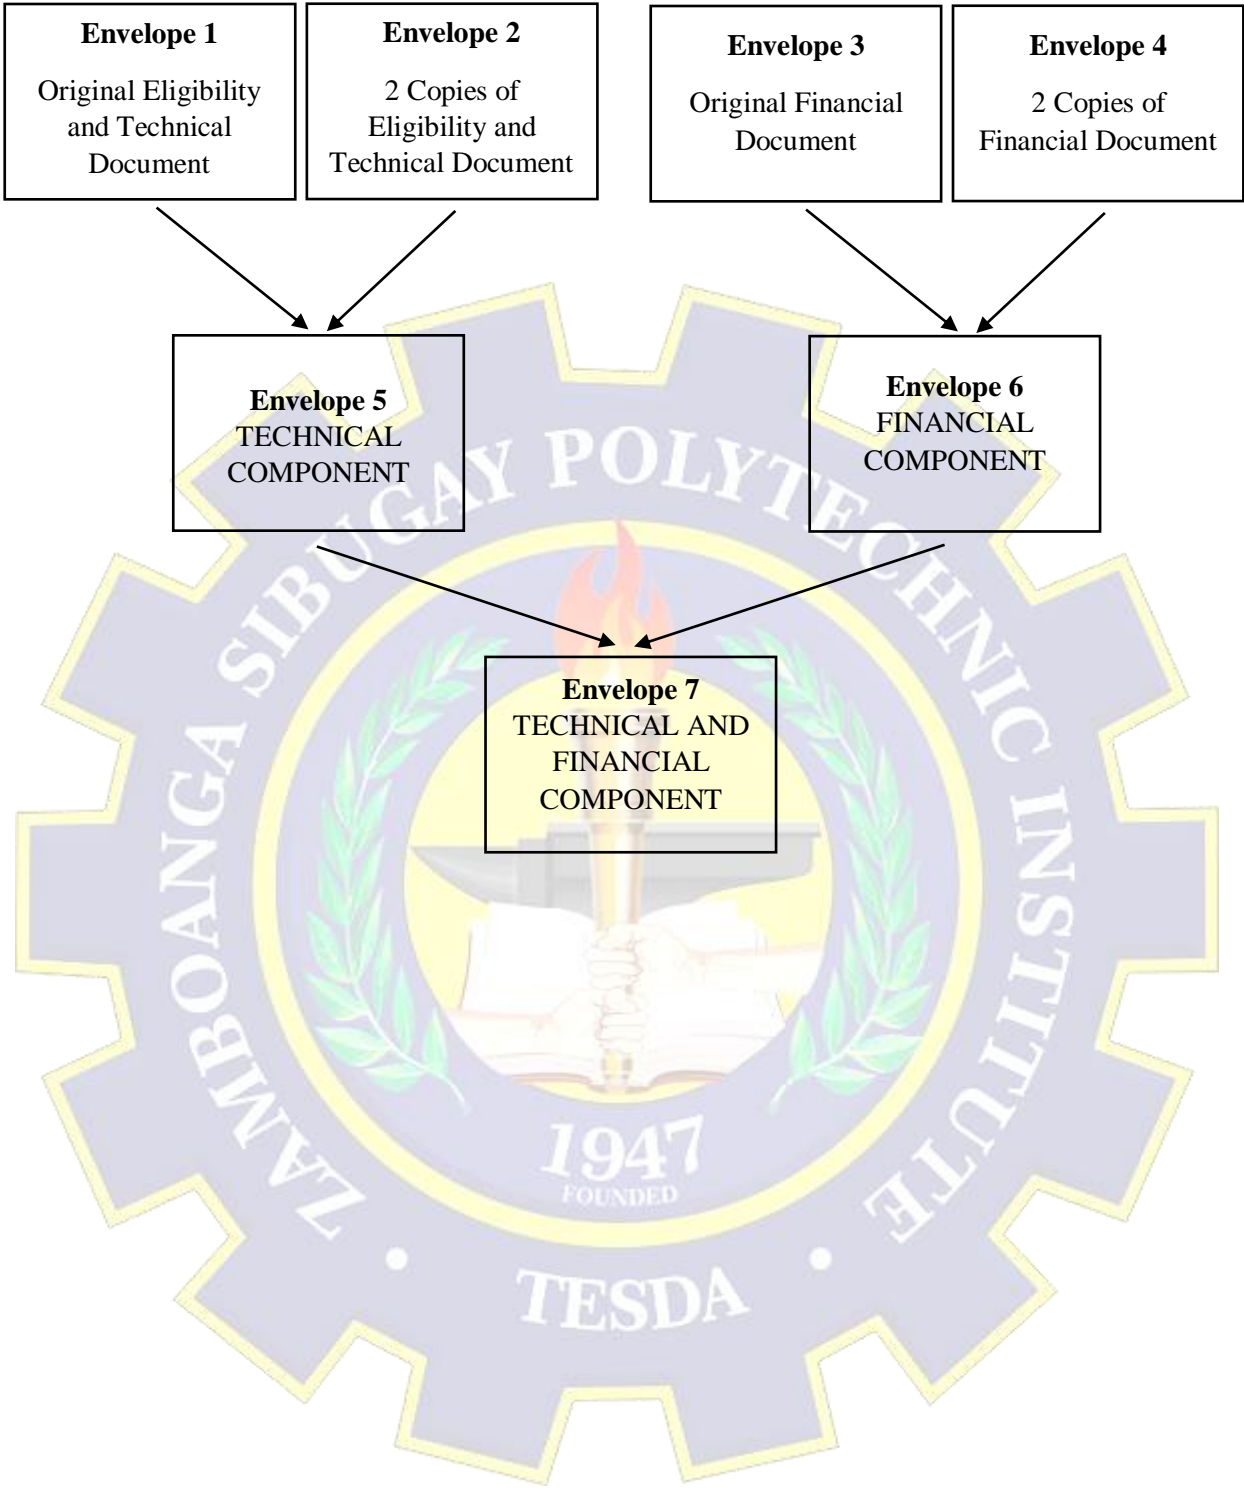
**Envelope 1**
Original Eligibility and Technical Document

**Envelope 2**
2 Copies of Eligibility and Technical Document

**Envelope 3**
Original Financial Document

**Envelope 4**
2 Copies of Financial Document

**Envelope 5**
TECHNICAL COMPONENT

**Envelope 6**
FINANCIAL COMPONENT

**Envelope 7**
TECHNICAL AND FINANCIAL COMPONENT

ZAMBOANGA SIBUGAY POLYTECHNIC INSTITUTE
1947
FOUNDED
TESDA